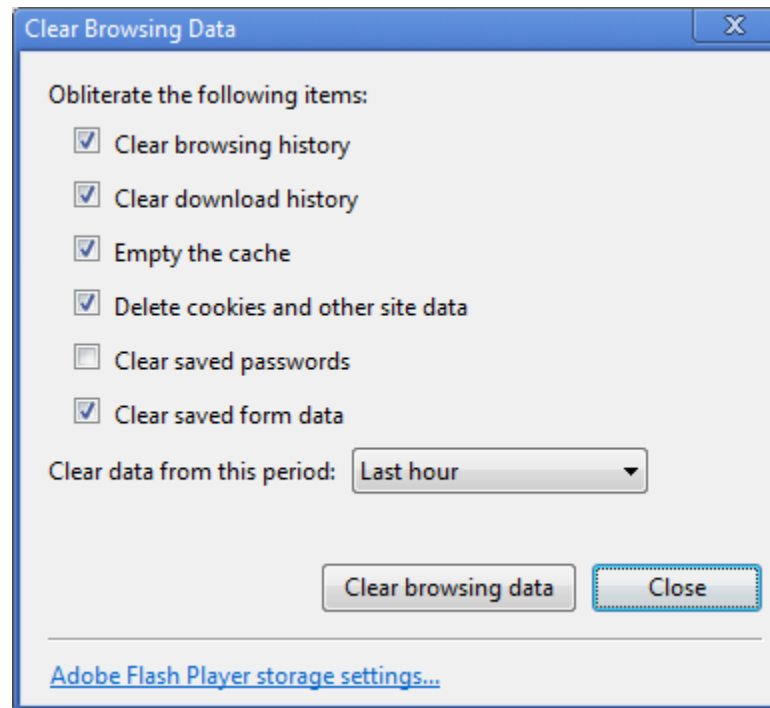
Clear Browsing Data

X

Obliterate the following items:

Clear browsing history

Clear download history

Empty the cache

Delete cookies and other site data

Clear saved passwords

Clear saved form data

Clear data from this period: Last hour

Clear browsing data

Close

Adobe Flash Player storage settings...